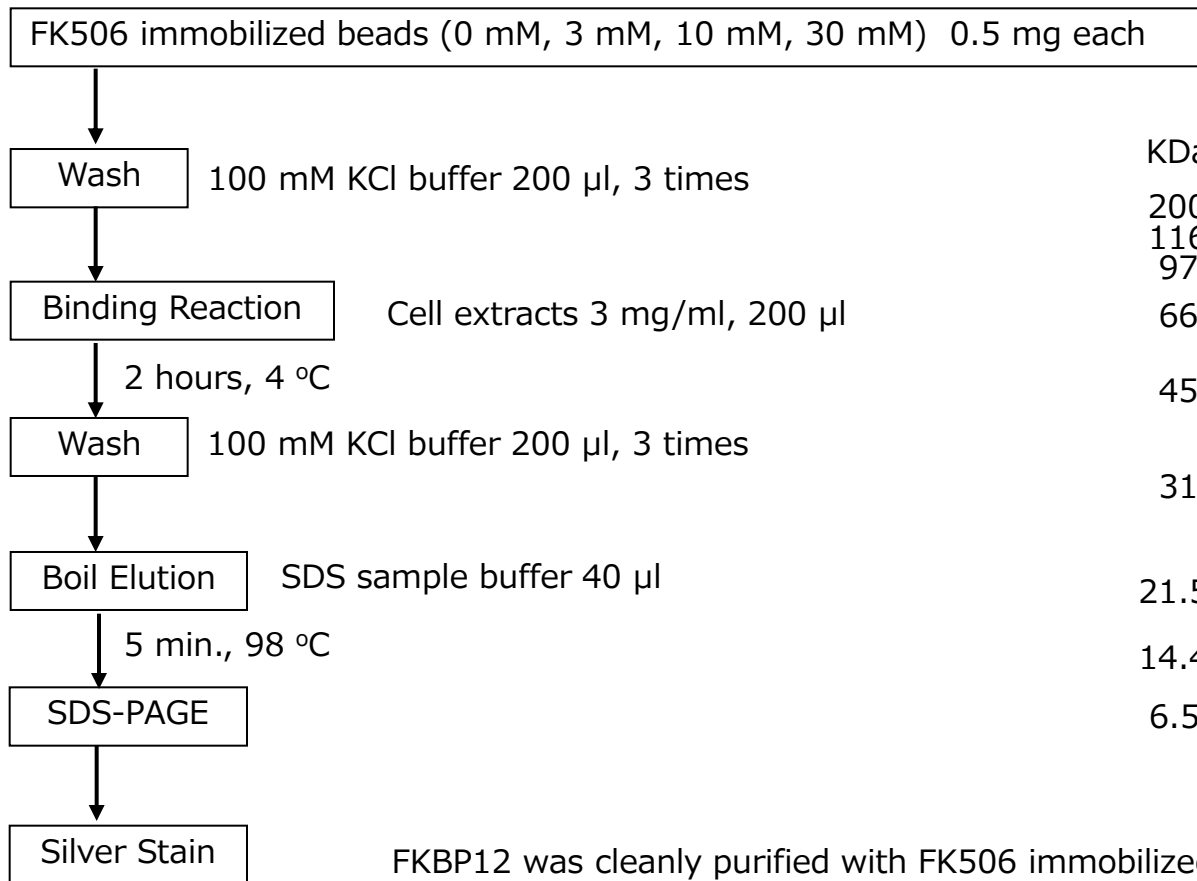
FK506 immobilized beads (0 mM, 3 mM, 10 mM, 30 mM) 0.5 mg each

Wash

100 mM KCl buffer 200 µl, 3 times

Binding Reaction

Cell extracts 3 mg/ml, 200 µl

2 hours, 4 $^{o}$C

Wash

100 mM KCl buffer 200 µl, 3 times

Boil Elution

SDS sample buffer 40 µl

5 min., 98 $^{o}$C

SDS-PAGE

Silver Stain

KDa
200
116
97
66
45
31
21.5
14.4
6.5

FKBP12 was cleanly purified with FK506 immobilized